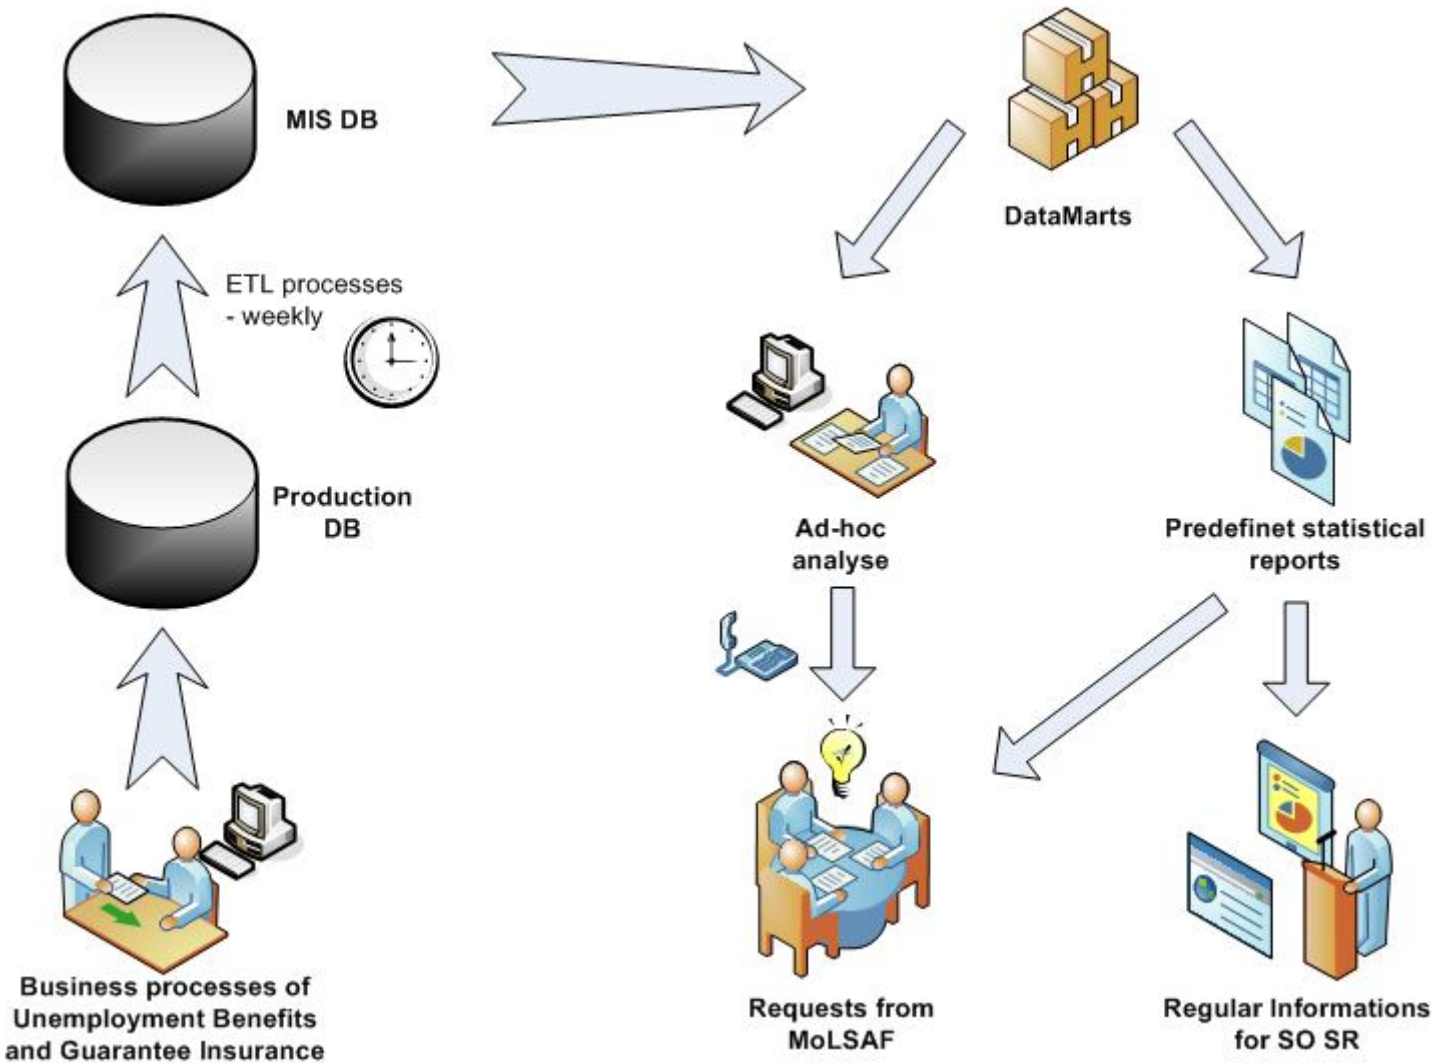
MIS DB

DataMarts

ETL processes - weekly

Production DB

Ad-hoc analyse

Predefinet statistical reports

Business processes of Unemployment Benefits and Guarantee Insurance

Requests from MoLSAF

Regular Informations for SO SR